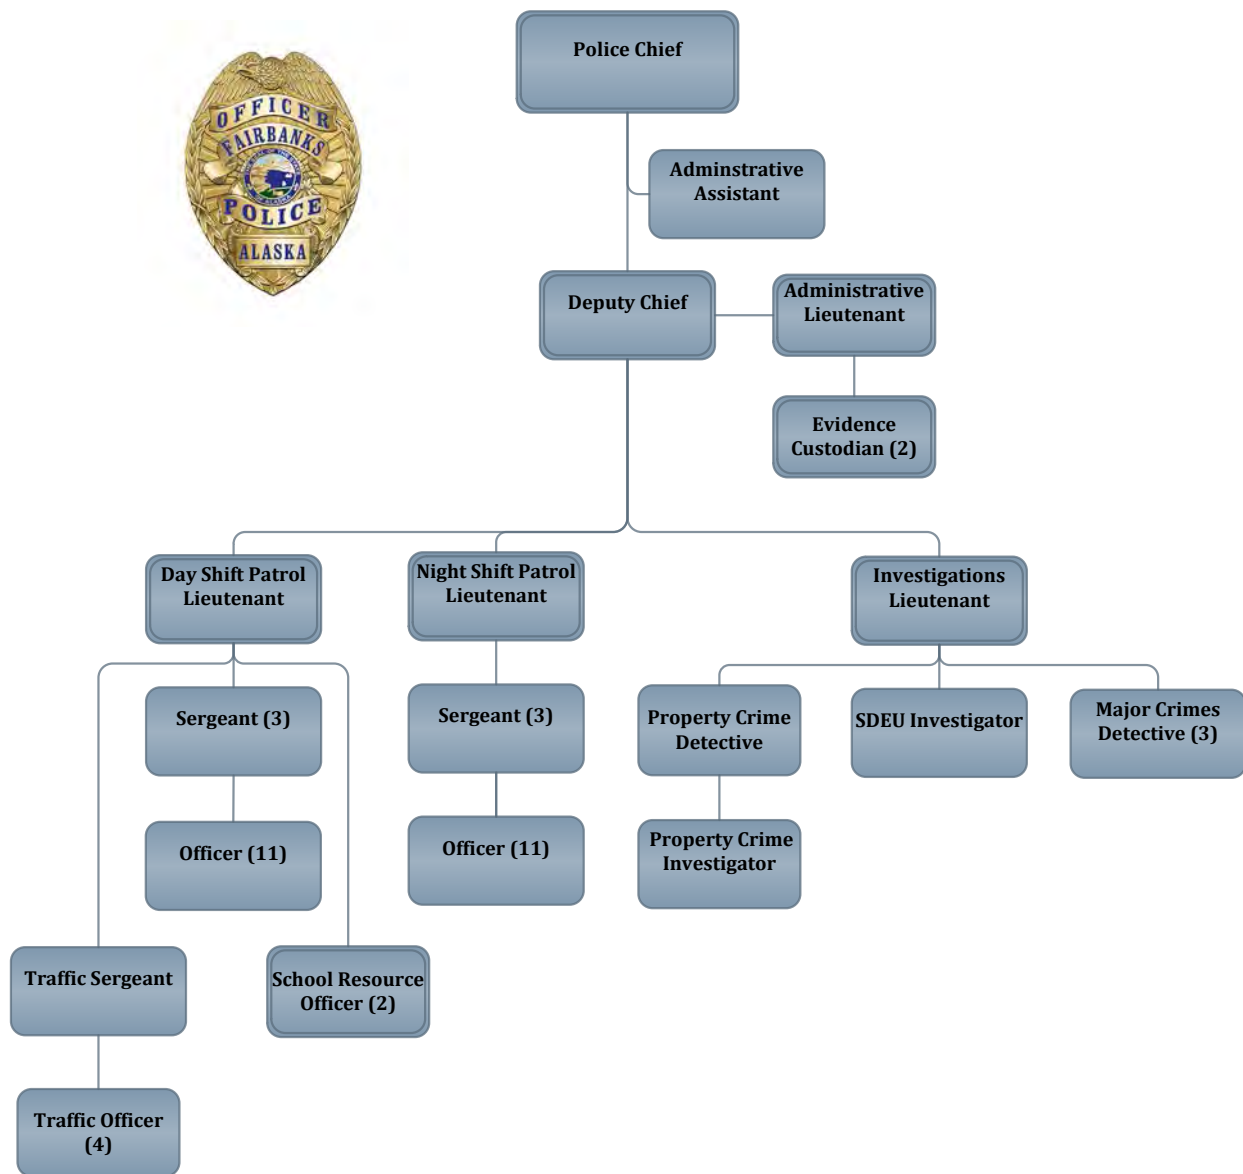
OFFICER
FAIRBANKS
POLICE
ALASKA

Police Chief

Adminstrative Assistant

Deputy Chief

Administrative Lieutenant

Evidence Custodian (2)

Day Shift Patrol Lieutenant

Night Shift Patrol Lieutenant

Investigations Lieutenant

Sergeant (3)

Officer (11)

Sergeant (3)

Officer (11)

Property Crime Detective

Property Crime Investigator

SDEU Investigator

Major Crimes Detective (3)

Traffic Sergeant

Traffic Officer (4)

School Resource Officer (2)